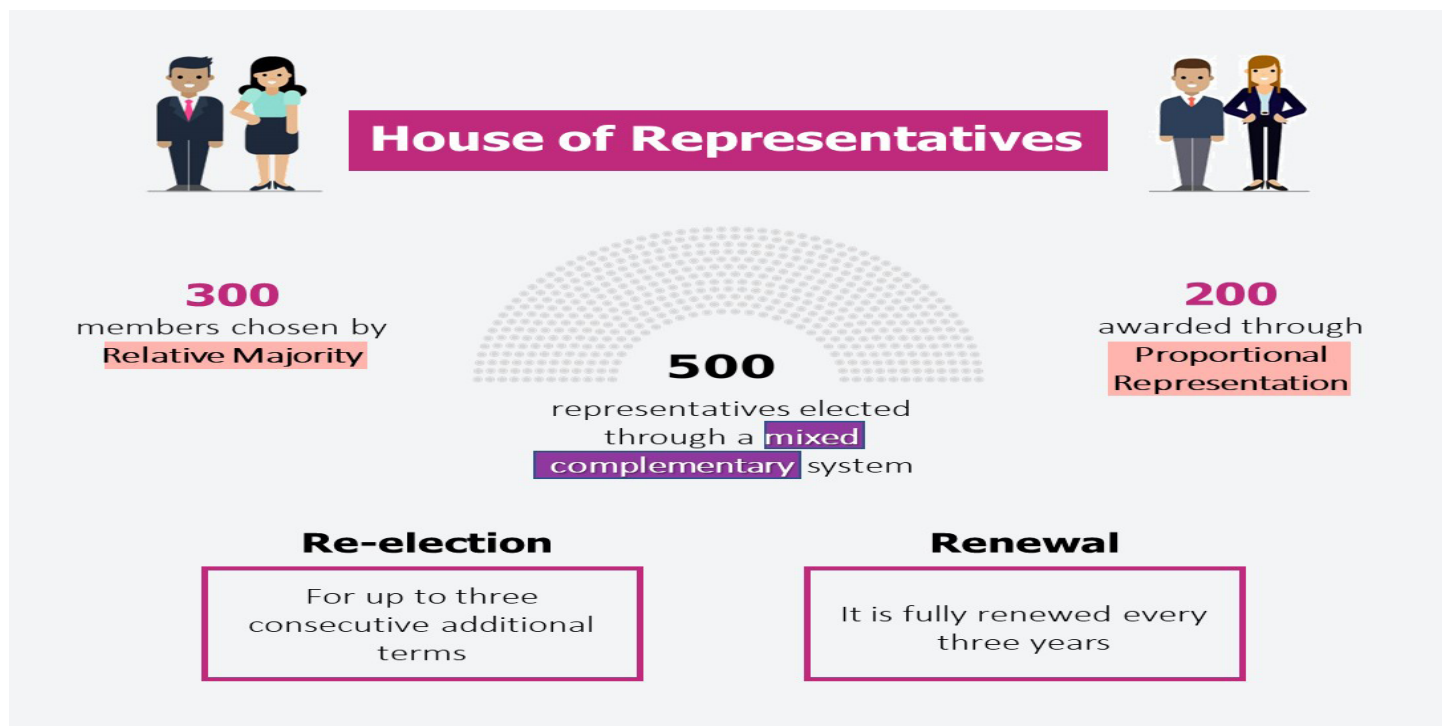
House of Representatives

300
members chosen by
Relative Majority

500
representatives elected through a mixed complementary system

200
awarded through
Proportional Representation

Re-election

For up to three consecutive additional terms

Renewal

It is fully renewed every three years